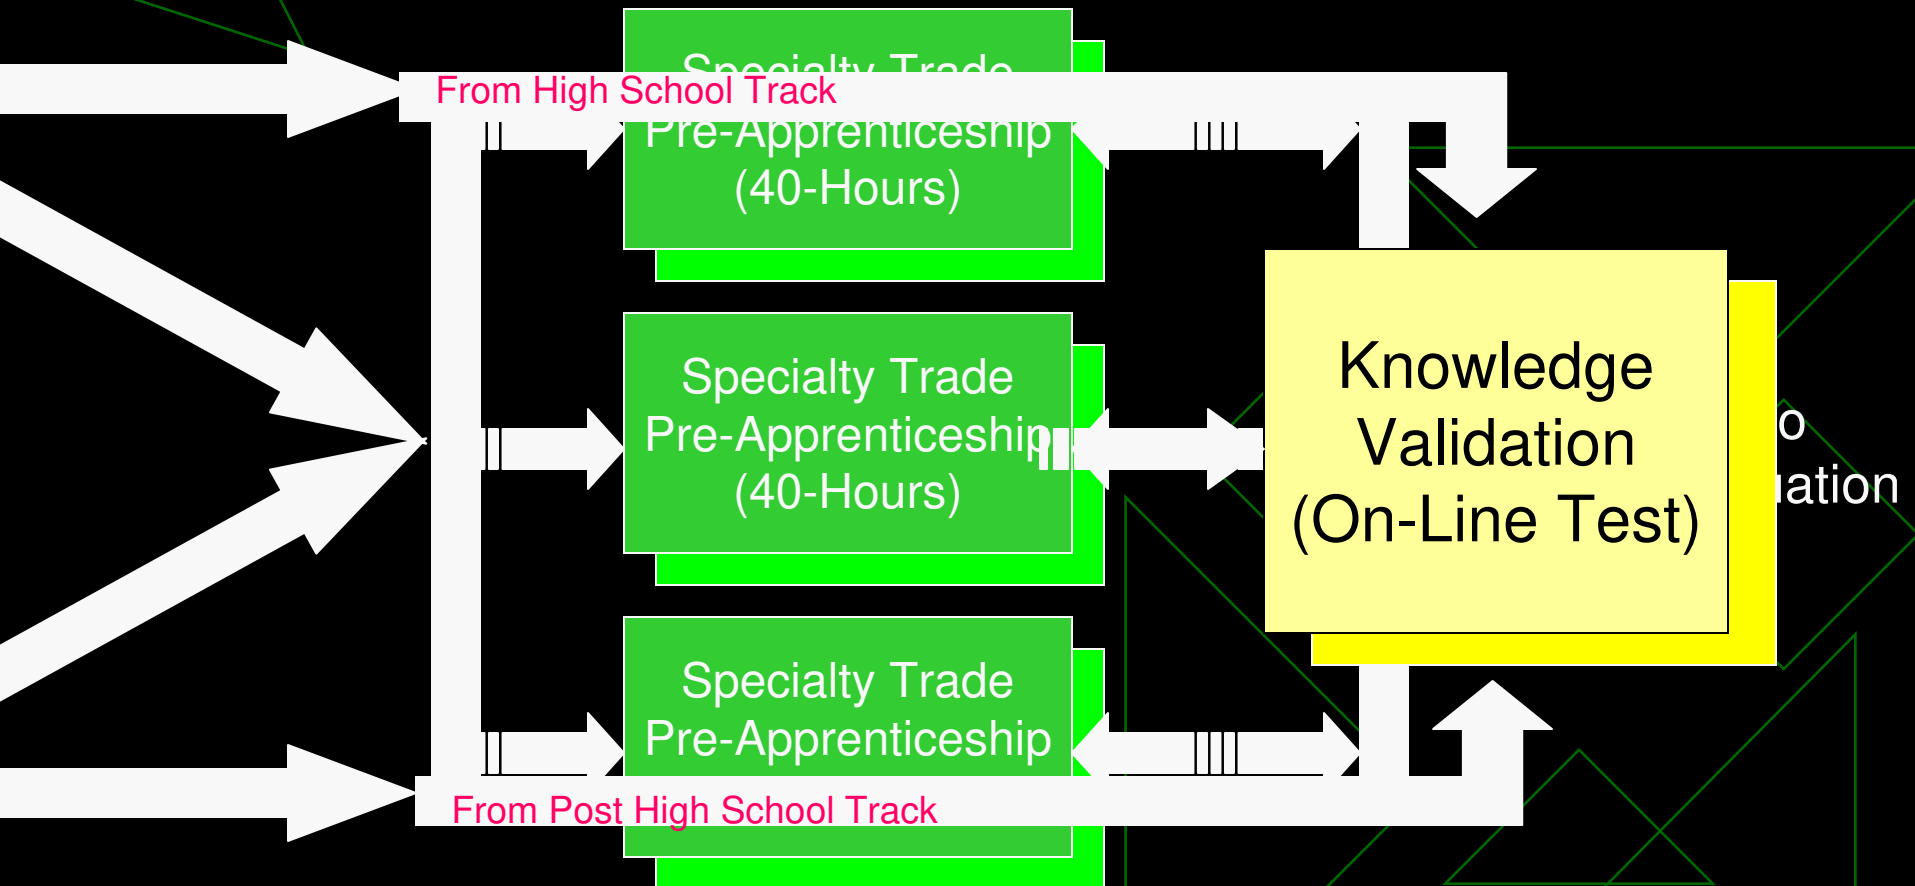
Specialty Trade
From High School Track
Pre-Apprenticeship
(40-Hours)

Specialty Trade
Pre-Apprenticeship
(40-Hours)

Knowledge
Validation
(On-Line Test)

o
ation

Specialty Trade
Pre-Apprenticeship
From Post High School Track